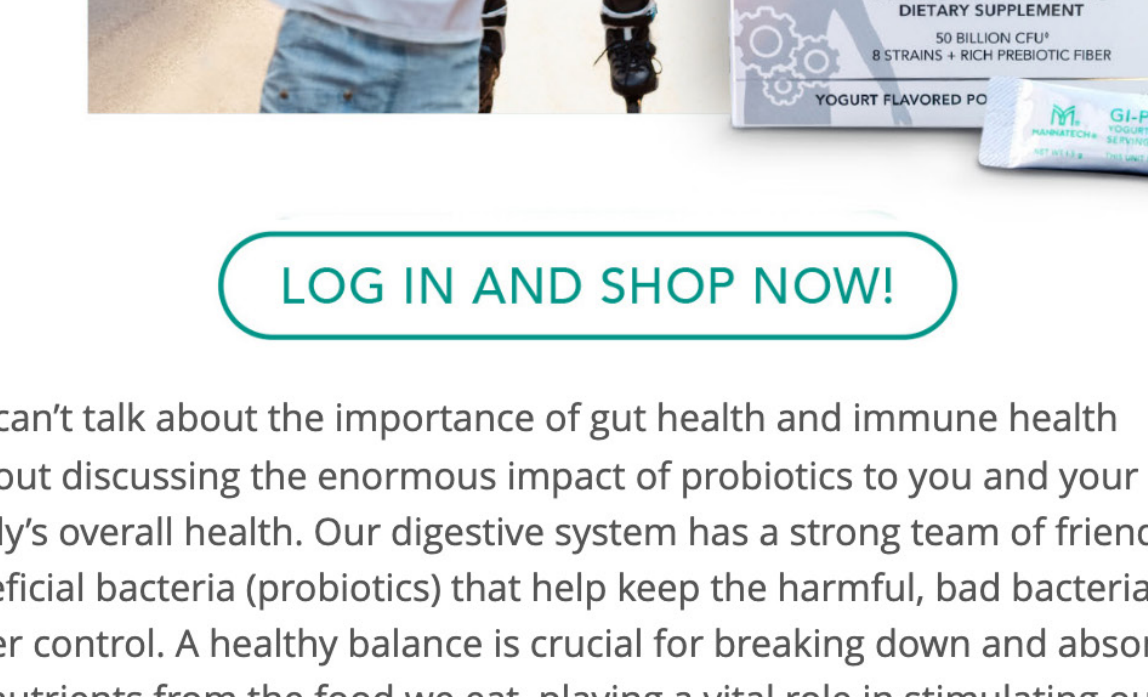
DIETARY SUPPLEMENT
50 BILLION CFU†
8 STRAINS + RICH PREBIOTIC FIBER
YOGURT FLAVORED PO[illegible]
MANNATECH GI-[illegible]

LOG IN AND SHOP NOW!

can't talk about the importance of gut health and immune health out discussing the enormous impact of probiotics to you and your ly's overall health. Our digestive system has a strong team of frienc eficial bacteria (probiotics) that help keep the harmful, bad bacteria er control. A healthy balance is crucial for breaking down and absor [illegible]